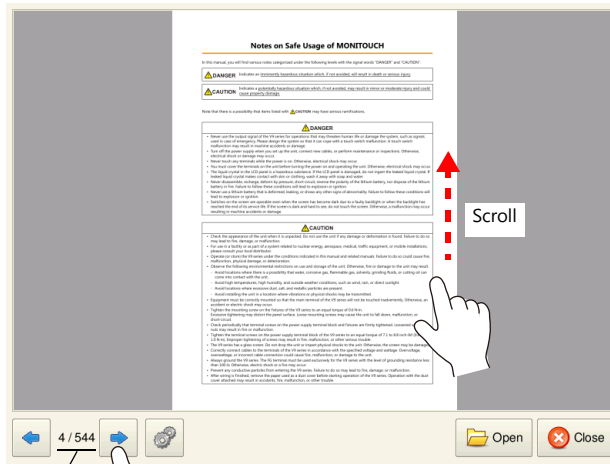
Notes on Safe Usage of MONITOUCH

In this manual, you will find various notes categorized under the following levels with the signal words "DANGER" and "CAUTION".

DANGER Indicates an imminently hazardous situation which, if not avoided, will result in death or serious injury.

CAUTION Indicates a potentially hazardous situation which, if not avoided, may result in minor or moderate injury and could cause property damage.

Note that there is a possibility that items listed with CAUTION may have serious ramifications.

DANGER

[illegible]

CAUTION

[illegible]

Scroll

4 / 544

Open

Close